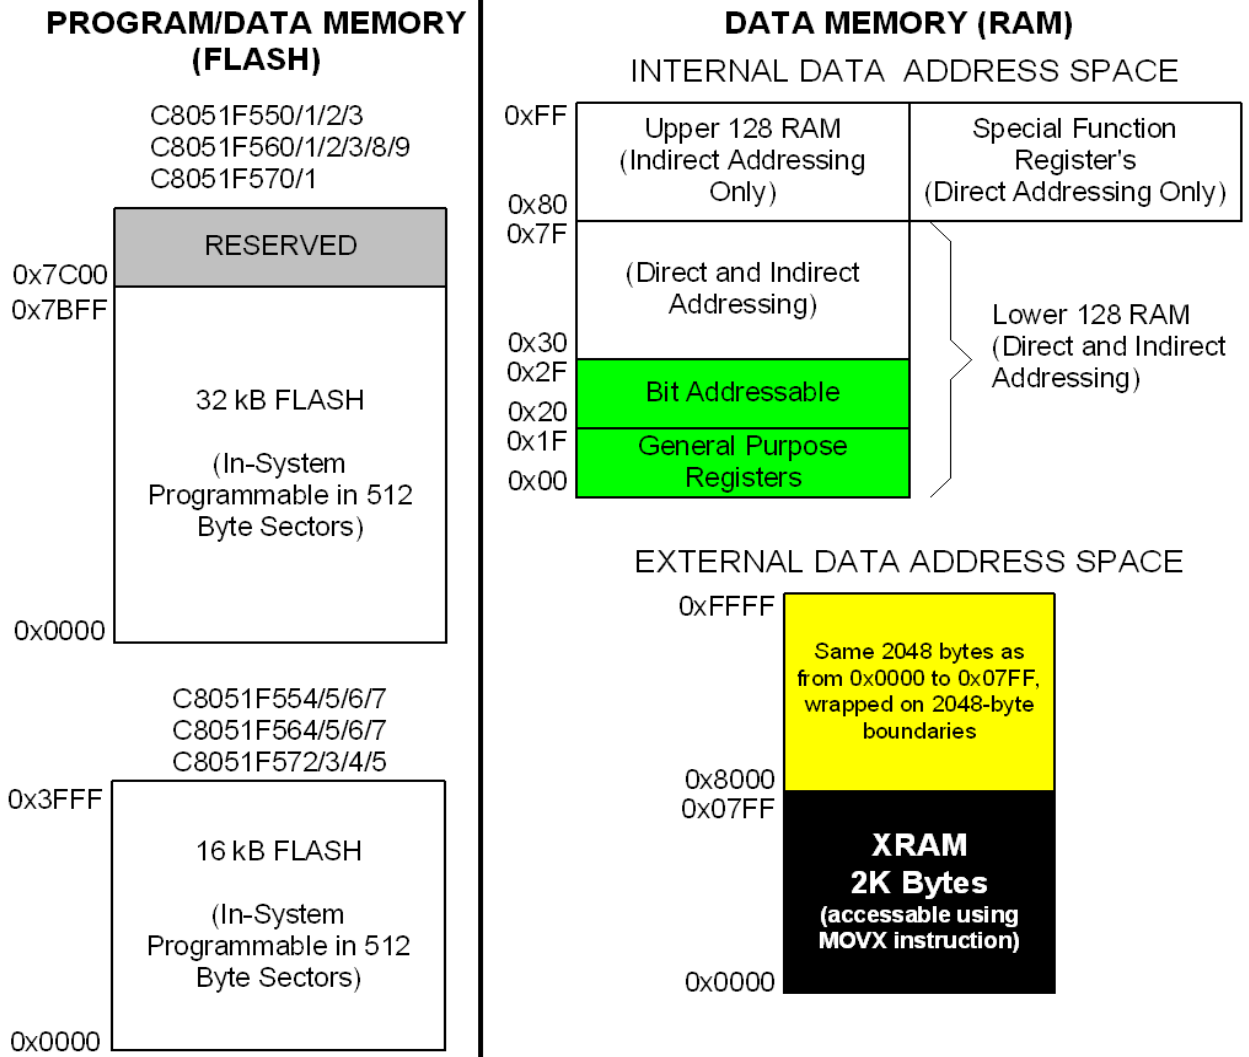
PROGRAM/DATA MEMORY (FLASH)

C8051F550/1/2/3
C8051F560/1/2/3/8/9
C8051F570/1

RESERVED

0x7C00
0x7BFF

32 kB FLASH

(In-System Programmable in 512 Byte Sectors)

0x0000

C8051F554/5/6/7
C8051F564/5/6/7
C8051F572/3/4/5

0x3FFF

16 kB FLASH

(In-System Programmable in 512 Byte Sectors)

0x0000

DATA MEMORY (RAM)

INTERNAL DATA ADDRESS SPACE

0xFF

Upper 128 RAM (Indirect Addressing Only)

Special Function Register's (Direct Addressing Only)

0x80
0x7F

(Direct and Indirect Addressing)

0x30
0x2F

Bit Addressable

0x20
0x1F

General Purpose Registers

0x00

Lower 128 RAM (Direct and Indirect Addressing)

EXTERNAL DATA ADDRESS SPACE

0xFFFF

Same 2048 bytes as from 0x0000 to 0x07FF, wrapped on 2048-byte boundaries

0x8000
0x07FF

XRAM
2K Bytes
(accessable using MOVX instruction)

0x0000